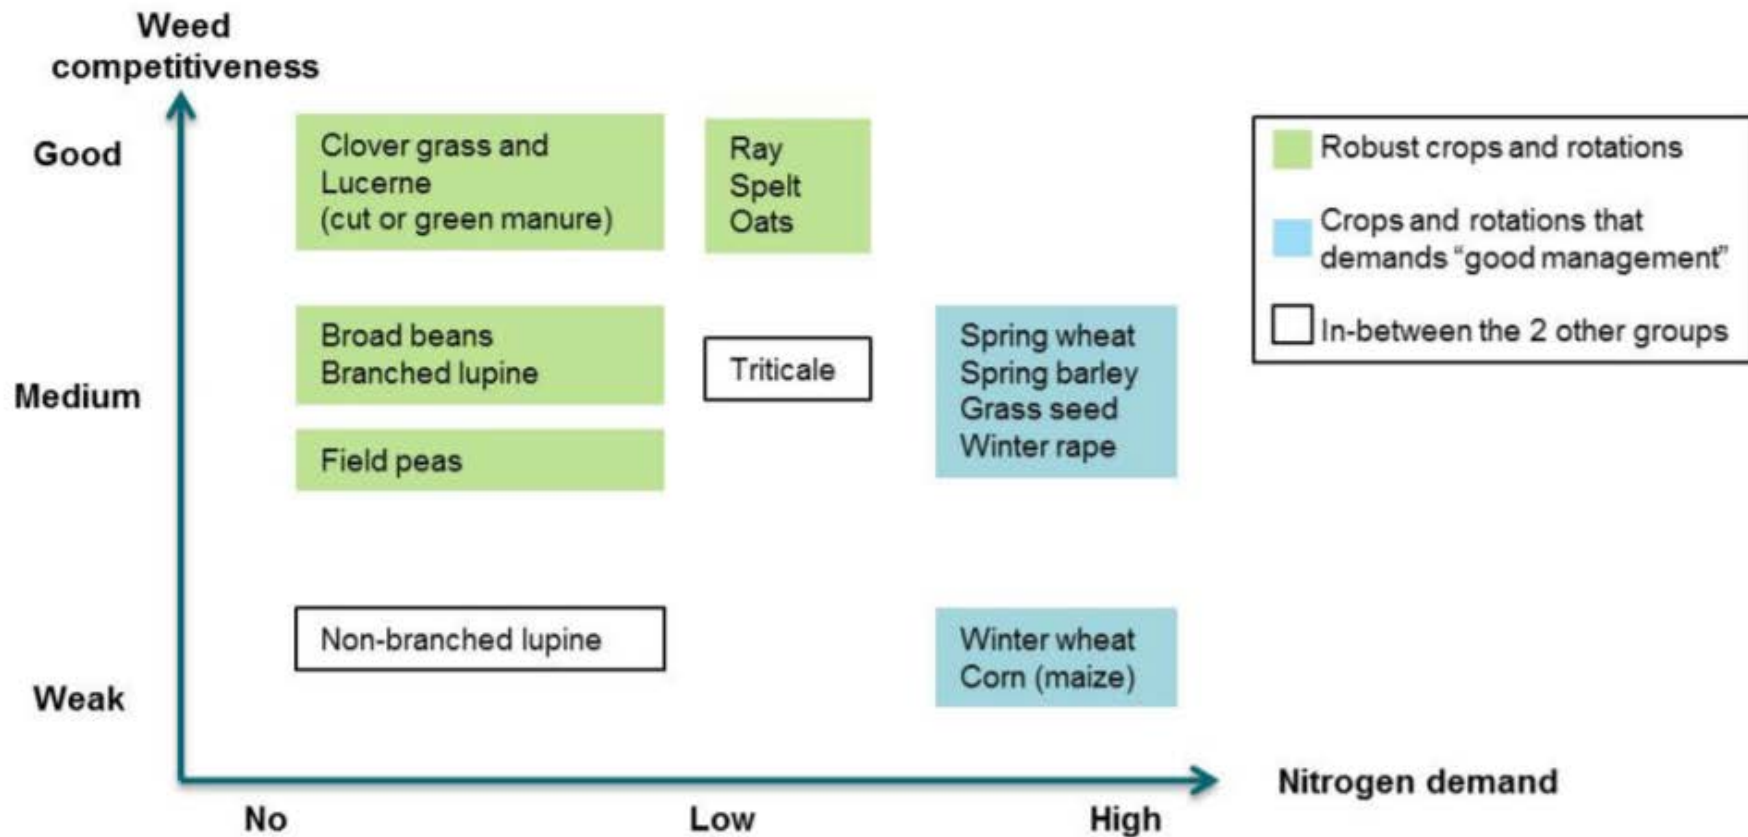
Weed competitiveness

Good

Medium

Weak

Clover grass and Lucerne (cut or green manure)

Ray
Spelt
Oats

Broad beans
Branched lupine

Triticale

Spring wheat
Spring barley
Grass seed
Winter rape

Field peas

Non-branched lupine

Winter wheat
Corn (maize)

Robust crops and rotations

Crops and rotations that demands "good management"

In-between the 2 other groups

Nitrogen demand

No

Low

High